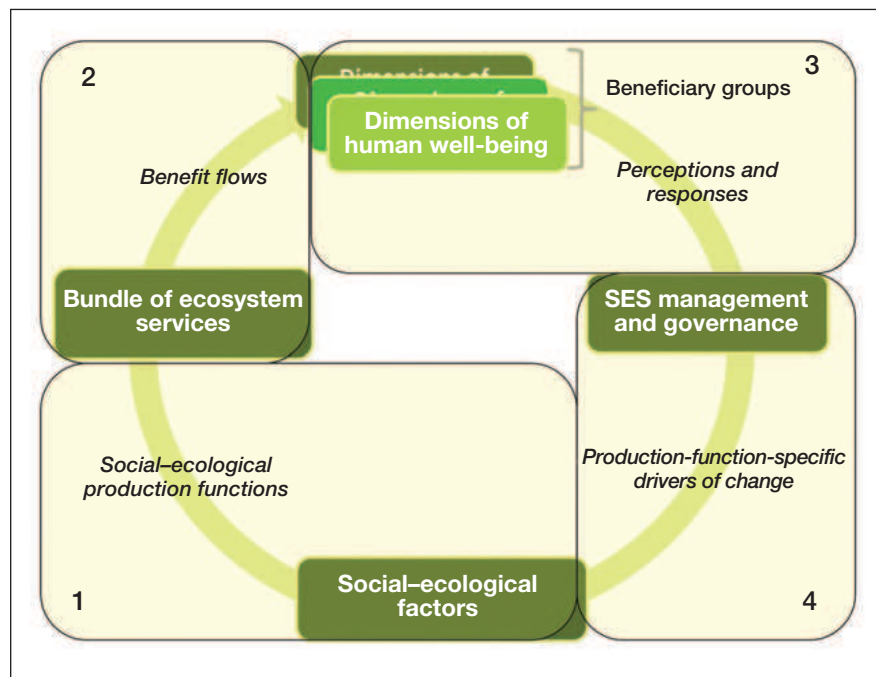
2

Benefit flows

Bundle of ecosystem services

Dimensions of

Dimensions of

Dimensions of human well-being

3

Beneficiary groups

Perceptions and responses

SES management and governance

Production-function-specific drivers of change

4

Social–ecological production functions

Social–ecological factors

1